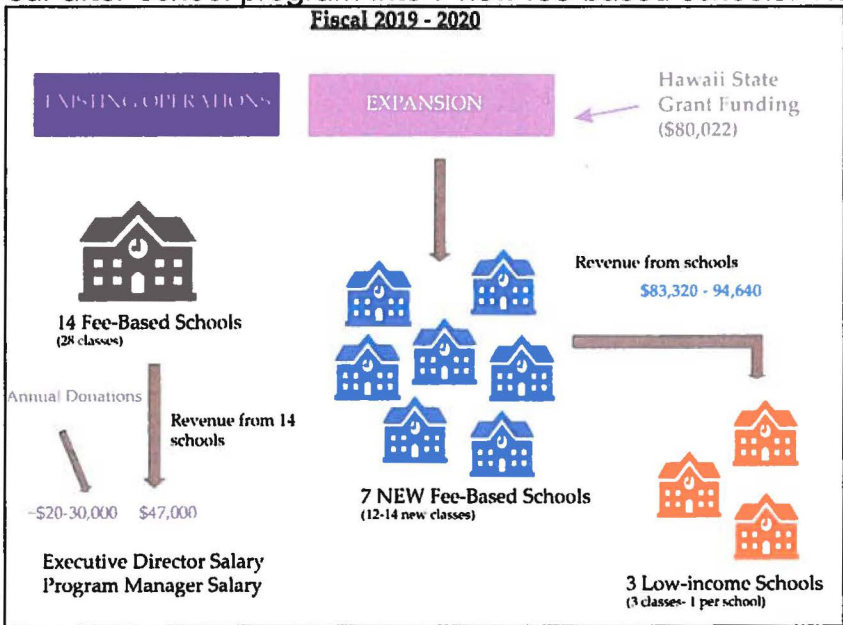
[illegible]
Fiscal 2019 - 2020

EXISTING OPERATIONS

EXPANSION

Hawaii State Grant Funding ($80,022)

14 Fee-Based Schools
(28 classes)

Annual Donations

Revenue from 14 schools

~$20-30,000 $47,000

Executive Director Salary
Program Manager Salary

Revenue from schools
$83,320 - 94,640

7 NEW Fee-Based Schools
(12-14 new classes)

3 Low-income Schools
(3 classes- 1 per school)